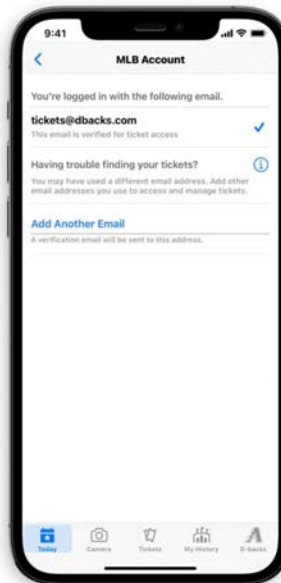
9:41

MLB Account

You're logged in with the following email.

tickets@dbacks.com

This email is verified for ticket access

Having trouble finding your tickets?

You may have used a different email address. Add other email addresses you use to access and manage tickets.

Add Another Email

A verification email will be sent to this address.

Today Camera Tickets My History D-backs